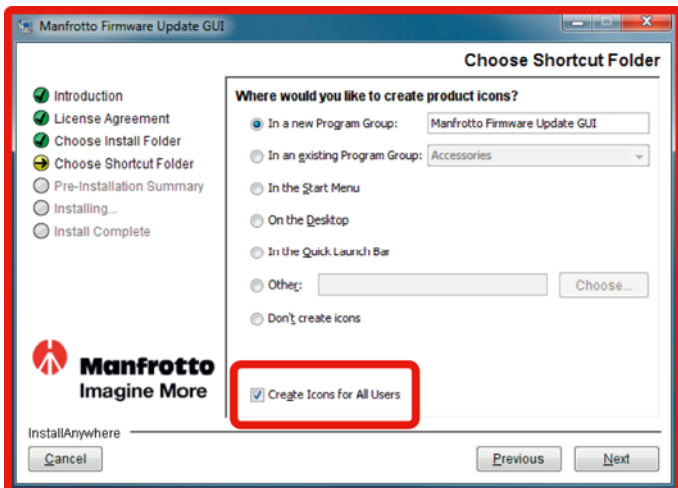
Manfrotto Firmware Update GUI

Choose Shortcut Folder

Introduction
License Agreement
Choose Install Folder
Choose Shortcut Folder
Pre-Installation Summary
Installing...
Install Complete

Where would you like to create product icons?

In a new Program Group: Manfrotto Firmware Update GUI
In an existing Program Group: Accessories
In the Start Menu
On the Desktop
In the Quick Launch Bar
Other:
Choose...
Don't create icons

Manfrotto
Imagine More

Create Icons for All Users

InstallAnywhere

Cancel
Previous
Next